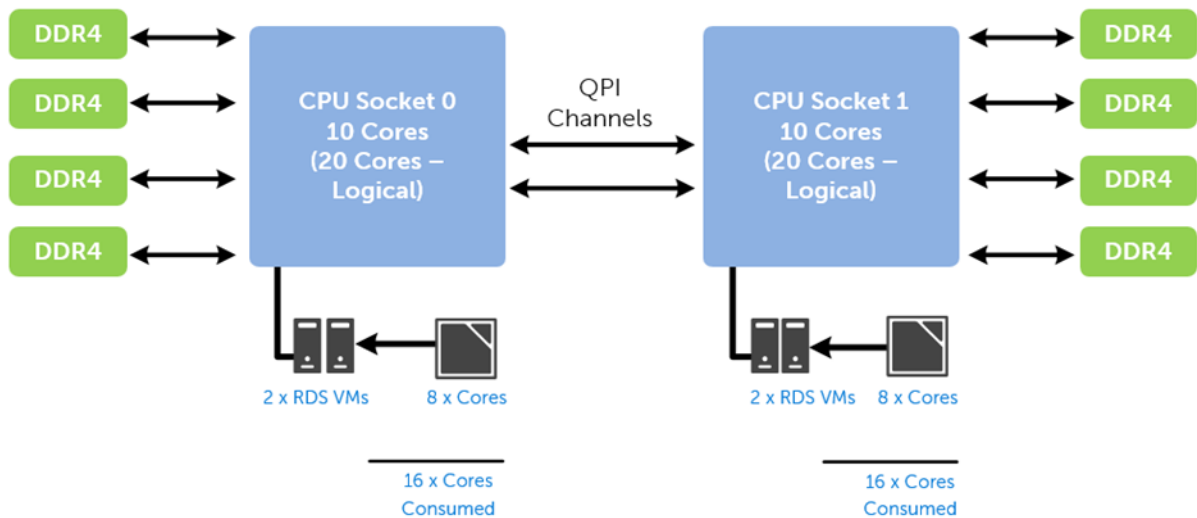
DDR4
DDR4
DDR4
DDR4

CPU Socket 0
10 Cores
(20 Cores – Logical)

QPI
Channels

CPU Socket 1
10 Cores
(20 Cores – Logical)

DDR4
DDR4
DDR4
DDR4

2 x RDS VMs
8 x Cores

2 x RDS VMs
8 x Cores

16 x Cores
Consumed

16 x Cores
Consumed